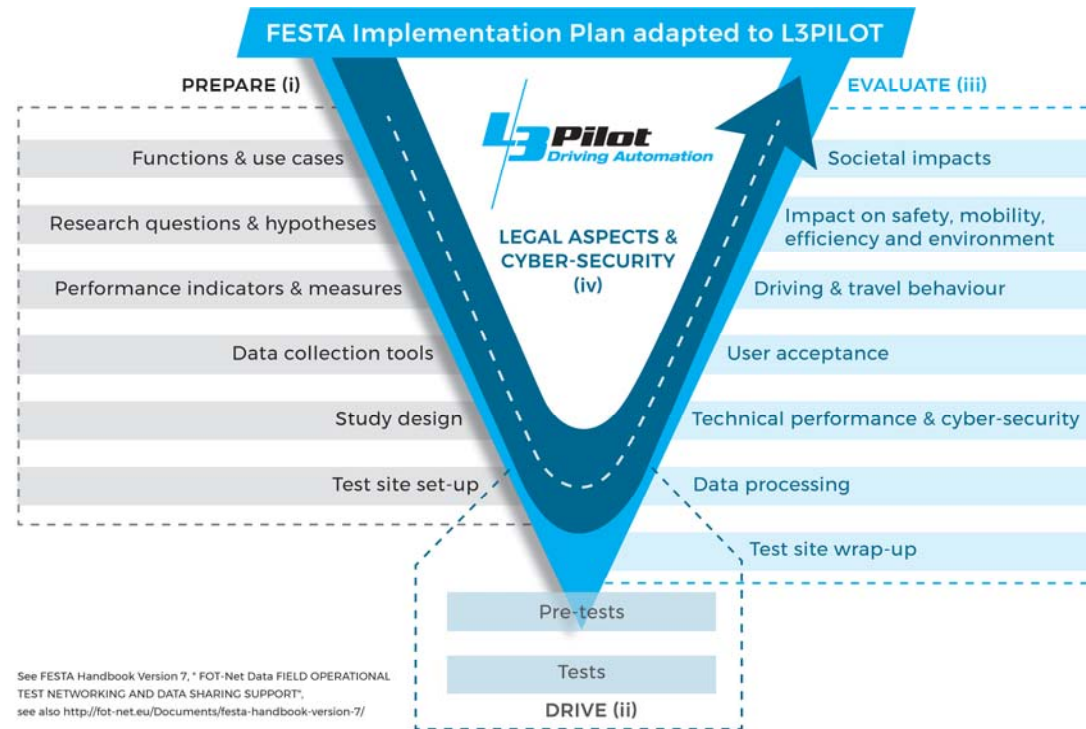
FESTA Implementation Plan adapted to L3PILOT

PREPARE (i)

Functions & use cases

Research questions & hypotheses

Performance indicators & measures

Data collection tools

Study design

Test site set-up

L3Pilot Driving Automation

LEGAL ASPECTS & CYBER-SECURITY (iv)

EVALUATE (iii)

Societal impacts

Impact on safety, mobility, efficiency and environment

Driving & travel behaviour

User acceptance

Technical performance & cyber-security

Data processing

Test site wrap-up

Pre-tests

Tests

DRIVE (ii)

See FESTA Handbook Version 7, " FOT-Net Data FIELD OPERATIONAL TEST NETWORKING AND DATA SHARING SUPPORT", see also http://fot-net.eu/Documents/festa-handbook-version-7/